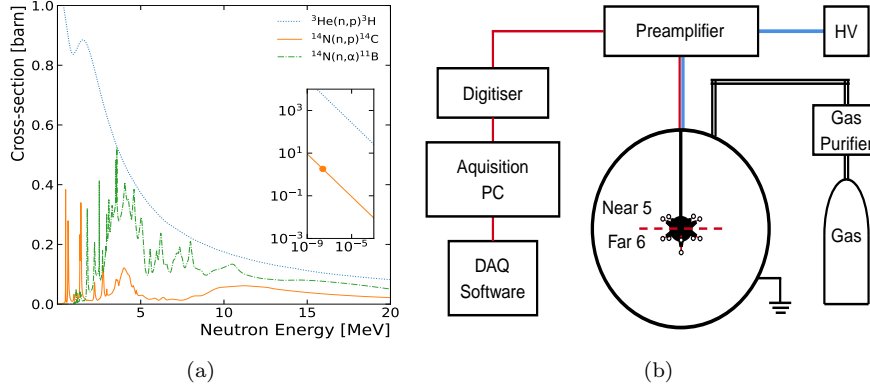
Cross-section [barn]

1.0

0.8

0.6

0.4

0.2

0.0

5

10

15

20

Neutron Energy [MeV]

$^{3}$He(n,p)$^{3}$H

$^{14}$N(n,p)$^{14}$C

$^{14}$N(n,α)$^{11}$B

$10^{3}$

$10^{1}$

$10^{-1}$

$10^{-3}$

$10^{-9}$

$10^{-5}$

(a)

Preamplifier

HV

Digitiser

Aquisition PC

DAQ Software

Gas Purifier

Gas

Near 5

Far 6

(b)